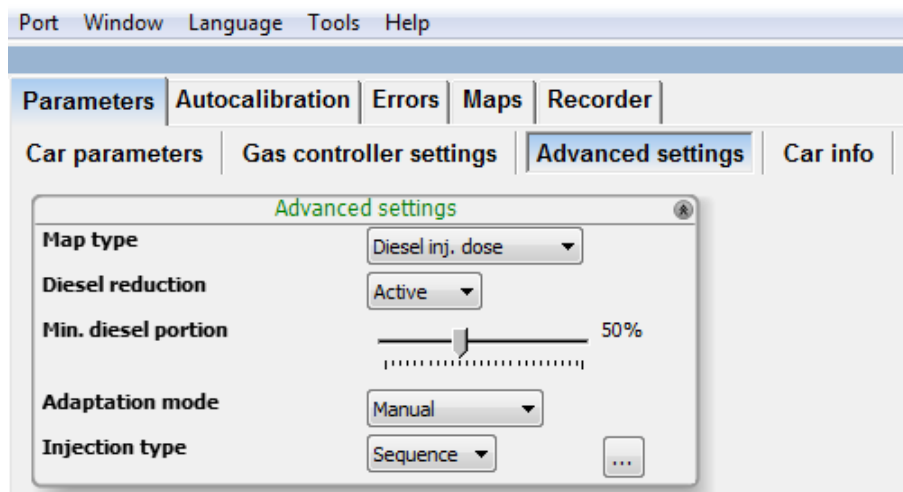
Port Window Language Tools Help

Parameters | Autocalibration | Errors | Maps | Recorder

Car parameters | Gas controller settings | Advanced settings | Car info

Advanced settings

Map type | Diesel inj. dose

Diesel reduction | Active

Min. diesel portion | 50%

Adaptation mode | Manual

Injection type | Sequence | ...